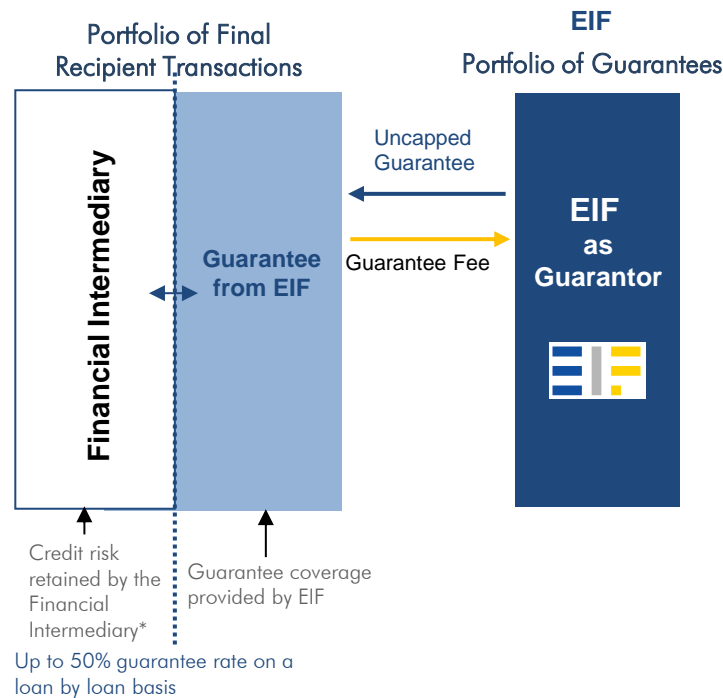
Portfolio of Final Recipient Transactions

EIF
Portfolio of Guarantees

Financial Intermediary

Guarantee from EIF

Uncapped Guarantee

Guarantee Fee

EIF as Guarantor

Credit risk retained by the Financial Intermediary*

Guarantee coverage provided by EIF

Up to 50% guarantee rate on a loan by loan basis